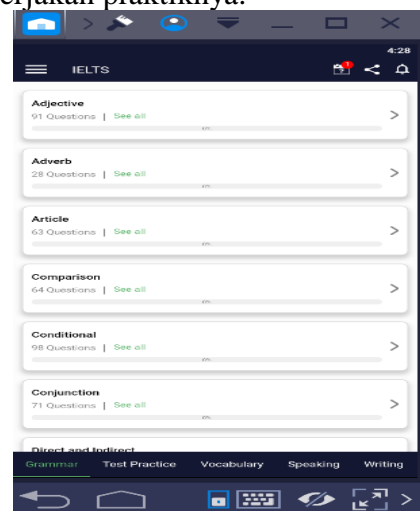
erjakan praktiknya.

4:28

IELTS

Adjective
91 Questions | See all
0%

Adverb
28 Questions | See all
0%

Article
63 Questions | See all
0%

Comparison
64 Questions | See all
0%

Conditional
98 Questions | See all
0%

Conjunction
71 Questions | See all
0%

Direct and Indirect

Grammar Test Practice Vocabulary Speaking Writing